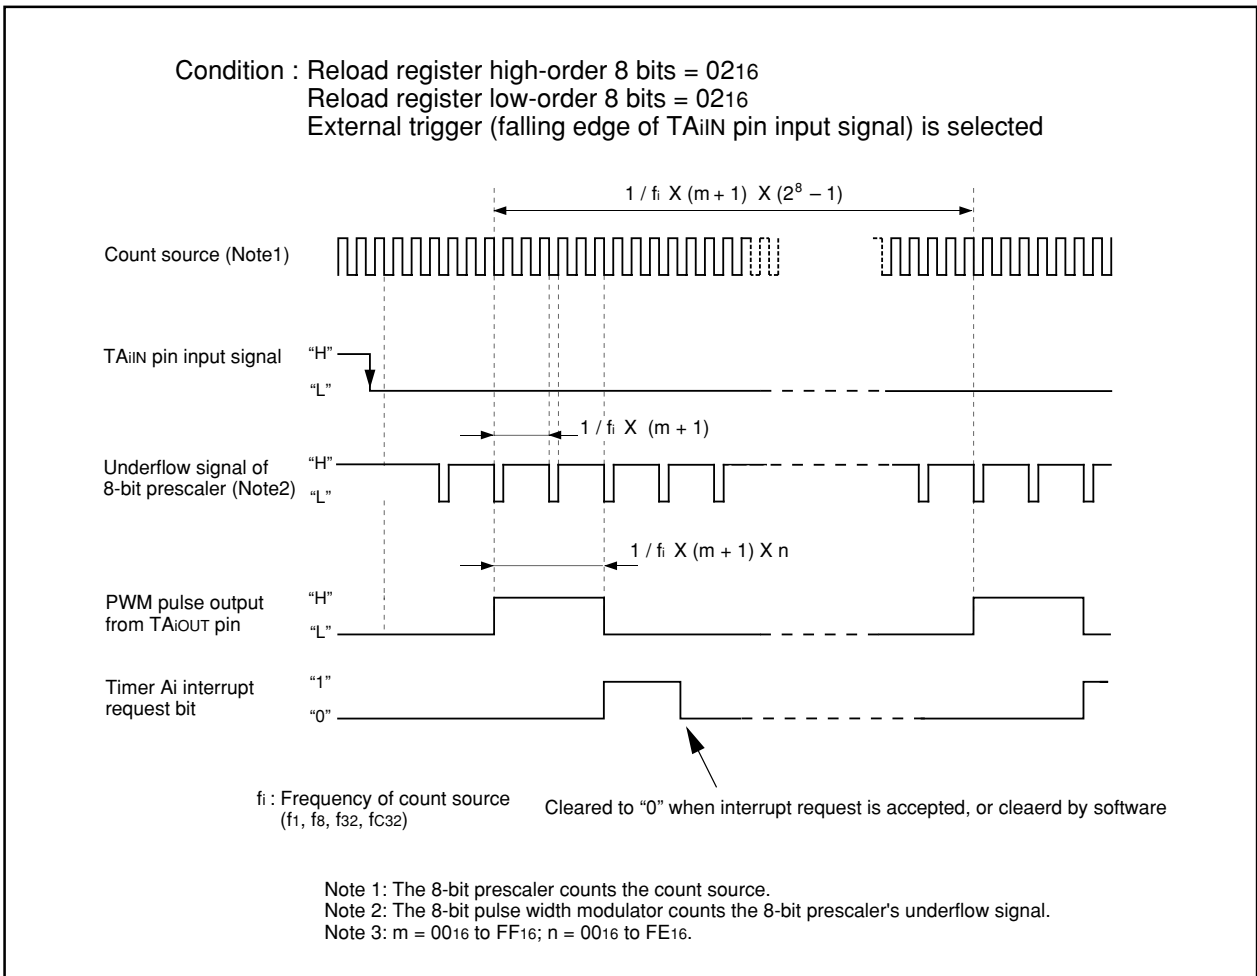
Condition : Reload register high-order 8 bits = $02_{16}$
Reload register low-order 8 bits = $02_{16}$
External trigger (falling edge of TAiIN pin input signal) is selected

$1 / f_i$ X (m + 1) X ($2^8$ – 1)

Count source (Note1)

TAiIN pin input signal
"H"
"L"

$1 / f_i$ X (m + 1)

Underflow signal of 8-bit prescaler (Note2)
"H"
"L"

$1 / f_i$ X (m + 1) X n

PWM pulse output from TAiOUT pin
"H"
"L"

Timer Ai interrupt request bit
"1"
"0"

$f_i$ : Frequency of count source
($f_1$, $f_8$, $f_{32}$, $f_{C32}$)

Cleared to "0" when interrupt request is accepted, or cleaerd by software

Note 1: The 8-bit prescaler counts the count source.
Note 2: The 8-bit pulse width modulator counts the 8-bit prescaler's underflow signal.
Note 3: m = $00_{16}$ to $FF_{16}$; n = $00_{16}$ to $FE_{16}$.